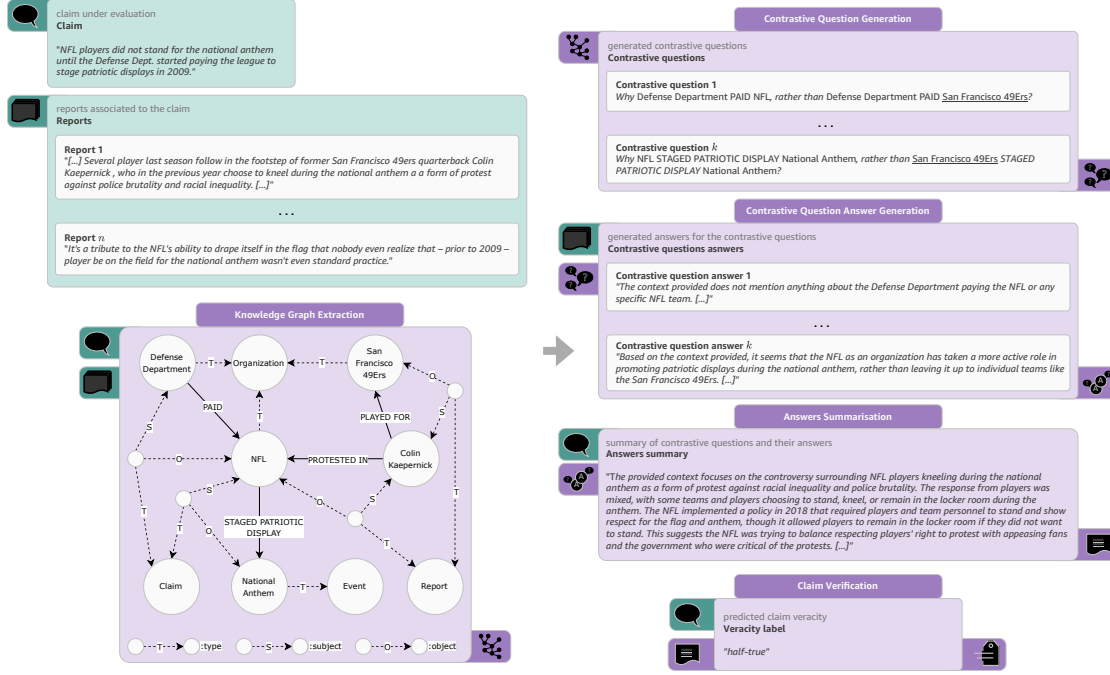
claim under evaluation
Claim

"NFL players did not stand for the national anthem until the Defense Dept. started paying the league to stage patriotic displays in 2009."

reports associated to the claim
Reports

Report 1
"[...] Several player last season follow in the footstep of former San Francisco 49ers quarterback Colin Kaepernick , who in the previous year choose to kneel during the national anthem a a form of protest against police brutality and racial inequality. [...]"

...

Report $n$
"It's a tribute to the NFL's ability to drape itself in the flag that nobody even realize that – prior to 2009 – player be on the field for the national anthem wasn't even standard practice."

Knowledge Graph Extraction

Defense Department
T
Organization
T
San Francisco 49Ers
O
PAID
T
S
PLAYED FOR
S
S
O
NFL
PROTESTED IN
Colin Kaepernick
S
O
S
T
T
O
STAGED PATRIOTIC DISPLAY
T
T
Claim
National Anthem
T
Event
Report

T :type
S :subject
O :object

Contrastive Question Generation

generated contrastive questions
Contrastive questions

Contrastive question 1
Why Defense Department PAID NFL, rather than Defense Department PAID San Francisco 49Ers?

...

Contrastive question $k$
Why NFL STAGED PATRIOTIC DISPLAY National Anthem, rather than San Francisco 49Ers STAGED PATRIOTIC DISPLAY National Anthem?

Contrastive Question Answer Generation

generated answers for the contrastive questions
Contrastive questions asnwers

Contrastive question answer 1
"The context provided does not mention anything about the Defense Department paying the NFL or any specific NFL team. [...]"

...

Contrastive question answer $k$
"Based on the context provided, it seems that the NFL as an organization has taken a more active role in promoting patriotic displays during the national anthem, rather than leaving it up to individual teams like the San Francisco 49Ers. [...]"

Answers Summarisation

summary of contrastive questions and their answers
Answers summary

"The provided context focuses on the controversy surrounding NFL players kneeling during the national anthem as a form of protest against racial inequality and police brutality. The response from players was mixed, with some teams and players choosing to stand, kneel, or remain in the locker room during the anthem. The NFL implemented a policy in 2018 that required players and team personnel to stand and show respect for the flag and anthem, though it allowed players to remain in the locker room if they did not want to stand. This suggests the NFL was trying to balance respecting players' right to protest with appeasing fans and the government who were critical of the protests. [...]"

Claim Verification

predicted claim veracity
Veracity label

"half-true"